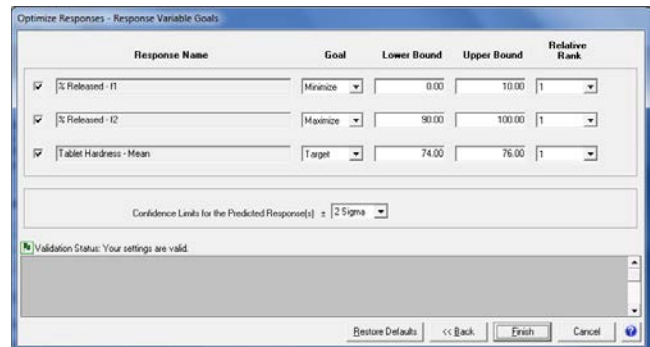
Optimize Responses - Response Variable Goals

| | Response Name | Goal | Lower Bound | Upper Bound | Relative Rank |
|---|---|---|---|---|---|
| ☑ | % Released - f1 | Minimize | 0.00 | 10.00 | 1 |
| ☑ | % Released - f2 | Maximize | 90.00 | 100.00 | 1 |
| ☑ | Tablet Hardness - Mean | Target | 74.00 | 76.00 | 1 |

Confidence Limits for the Predicted Response(s) ± 2 Sigma

Validation Status: Your settings are valid.

Restore Defaults  << Back  Finish  Cancel